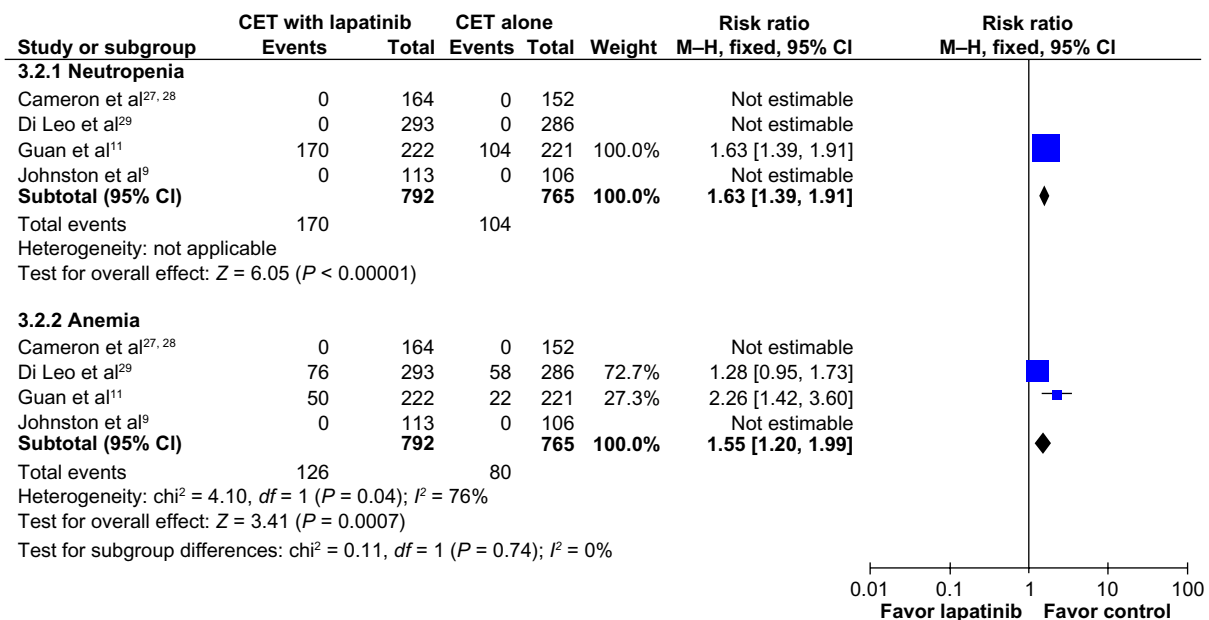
| Study or subgroup | CET with lapatinib Events | Total | CET alone Events | Total | Weight | Risk ratio M–H, fixed, 95% CI | Risk ratio M–H, fixed, 95% CI |
|---|---|---|---|---|---|---|---|
| **3.2.1 Neutropenia** | | | | | | | |
| Cameron et al$^{27, 28}$ | 0 | 164 | 0 | 152 | | Not estimable | |
| Di Leo et al$^{29}$ | 0 | 293 | 0 | 286 | | Not estimable | |
| Guan et al$^{11}$ | 170 | 222 | 104 | 221 | 100.0% | 1.63 [1.39, 1.91] | |
| Johnston et al$^{9}$ | 0 | 113 | 0 | 106 | | Not estimable | |
| **Subtotal (95% CI)** | | **792** | | **765** | **100.0%** | **1.63 [1.39, 1.91]** | |
| Total events | 170 | | 104 | | | | |

Heterogeneity: not applicable
Test for overall effect: *Z* = 6.05 (*P* < 0.00001)

| Study or subgroup | CET with lapatinib Events | Total | CET alone Events | Total | Weight | Risk ratio M–H, fixed, 95% CI | Risk ratio M–H, fixed, 95% CI |
|---|---|---|---|---|---|---|---|
| **3.2.2 Anemia** | | | | | | | |
| Cameron et al$^{27, 28}$ | 0 | 164 | 0 | 152 | | Not estimable | |
| Di Leo et al$^{29}$ | 76 | 293 | 58 | 286 | 72.7% | 1.28 [0.95, 1.73] | |
| Guan et al$^{11}$ | 50 | 222 | 22 | 221 | 27.3% | 2.26 [1.42, 3.60] | |
| Johnston et al$^{9}$ | 0 | 113 | 0 | 106 | | Not estimable | |
| **Subtotal (95% CI)** | | **792** | | **765** | **100.0%** | **1.55 [1.20, 1.99]** | |
| Total events | 126 | | 80 | | | | |

Heterogeneity: chi$^2$ = 4.10, *df* = 1 (*P* = 0.04); $I^2$ = 76%
Test for overall effect: *Z* = 3.41 (*P* = 0.0007)

Test for subgroup differences: chi$^2$ = 0.11, *df* = 1 (*P* = 0.74); $I^2$ = 0%

0.01 0.1 1 10 100
Favor lapatinib Favor control